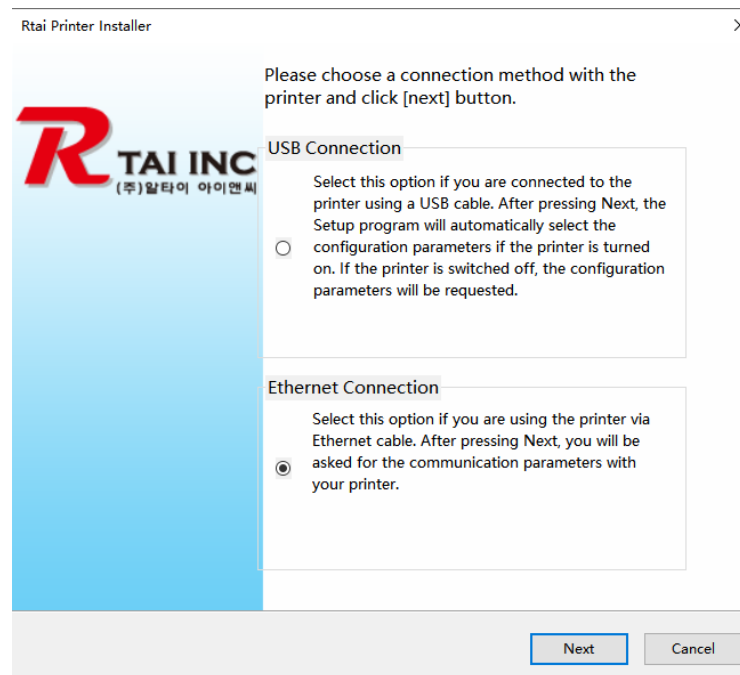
Rtai Printer Installer

R TAI INC
(주)알타이 아이앤씨

Please choose a connection method with the printer and click [next] button.

USB Connection

Select this option if you are connected to the printer using a USB cable. After pressing Next, the Setup program will automatically select the configuration parameters if the printer is turned on. If the printer is switched off, the configuration parameters will be requested.

Ethernet Connection

Select this option if you are using the printer via Ethernet cable. After pressing Next, you will be asked for the communication parameters with your printer.

Next

Cancel